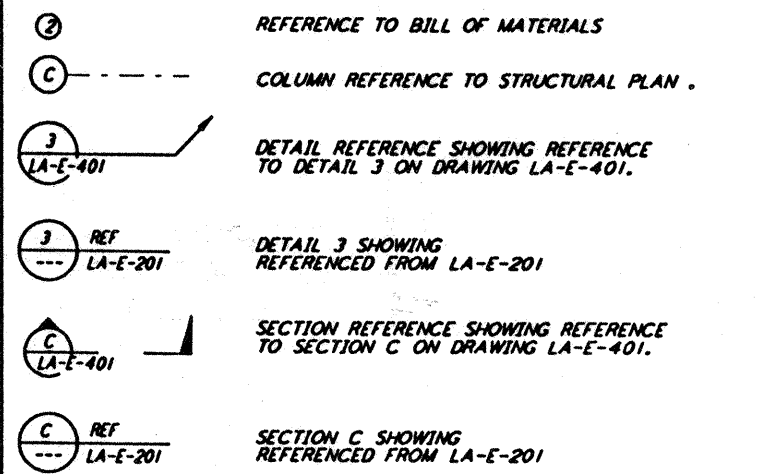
2 REFERENCE TO BILL OF MATERIALS

C COLUMN REFERENCE TO STRUCTURAL PLAN .

3
LA-E-401

DETAIL REFERENCE SHOWING REFERENCE TO DETAIL 3 ON DRAWING LA-E-401.

3
---
REF
LA-E-201

DETAIL 3 SHOWING REFERENCED FROM LA-E-201

C
LA-E-401

SECTION REFERENCE SHOWING REFERENCE TO SECTION C ON DRAWING LA-E-401.

C
---
REF
LA-E-201

SECTION C SHOWING REFERENCED FROM LA-E-201